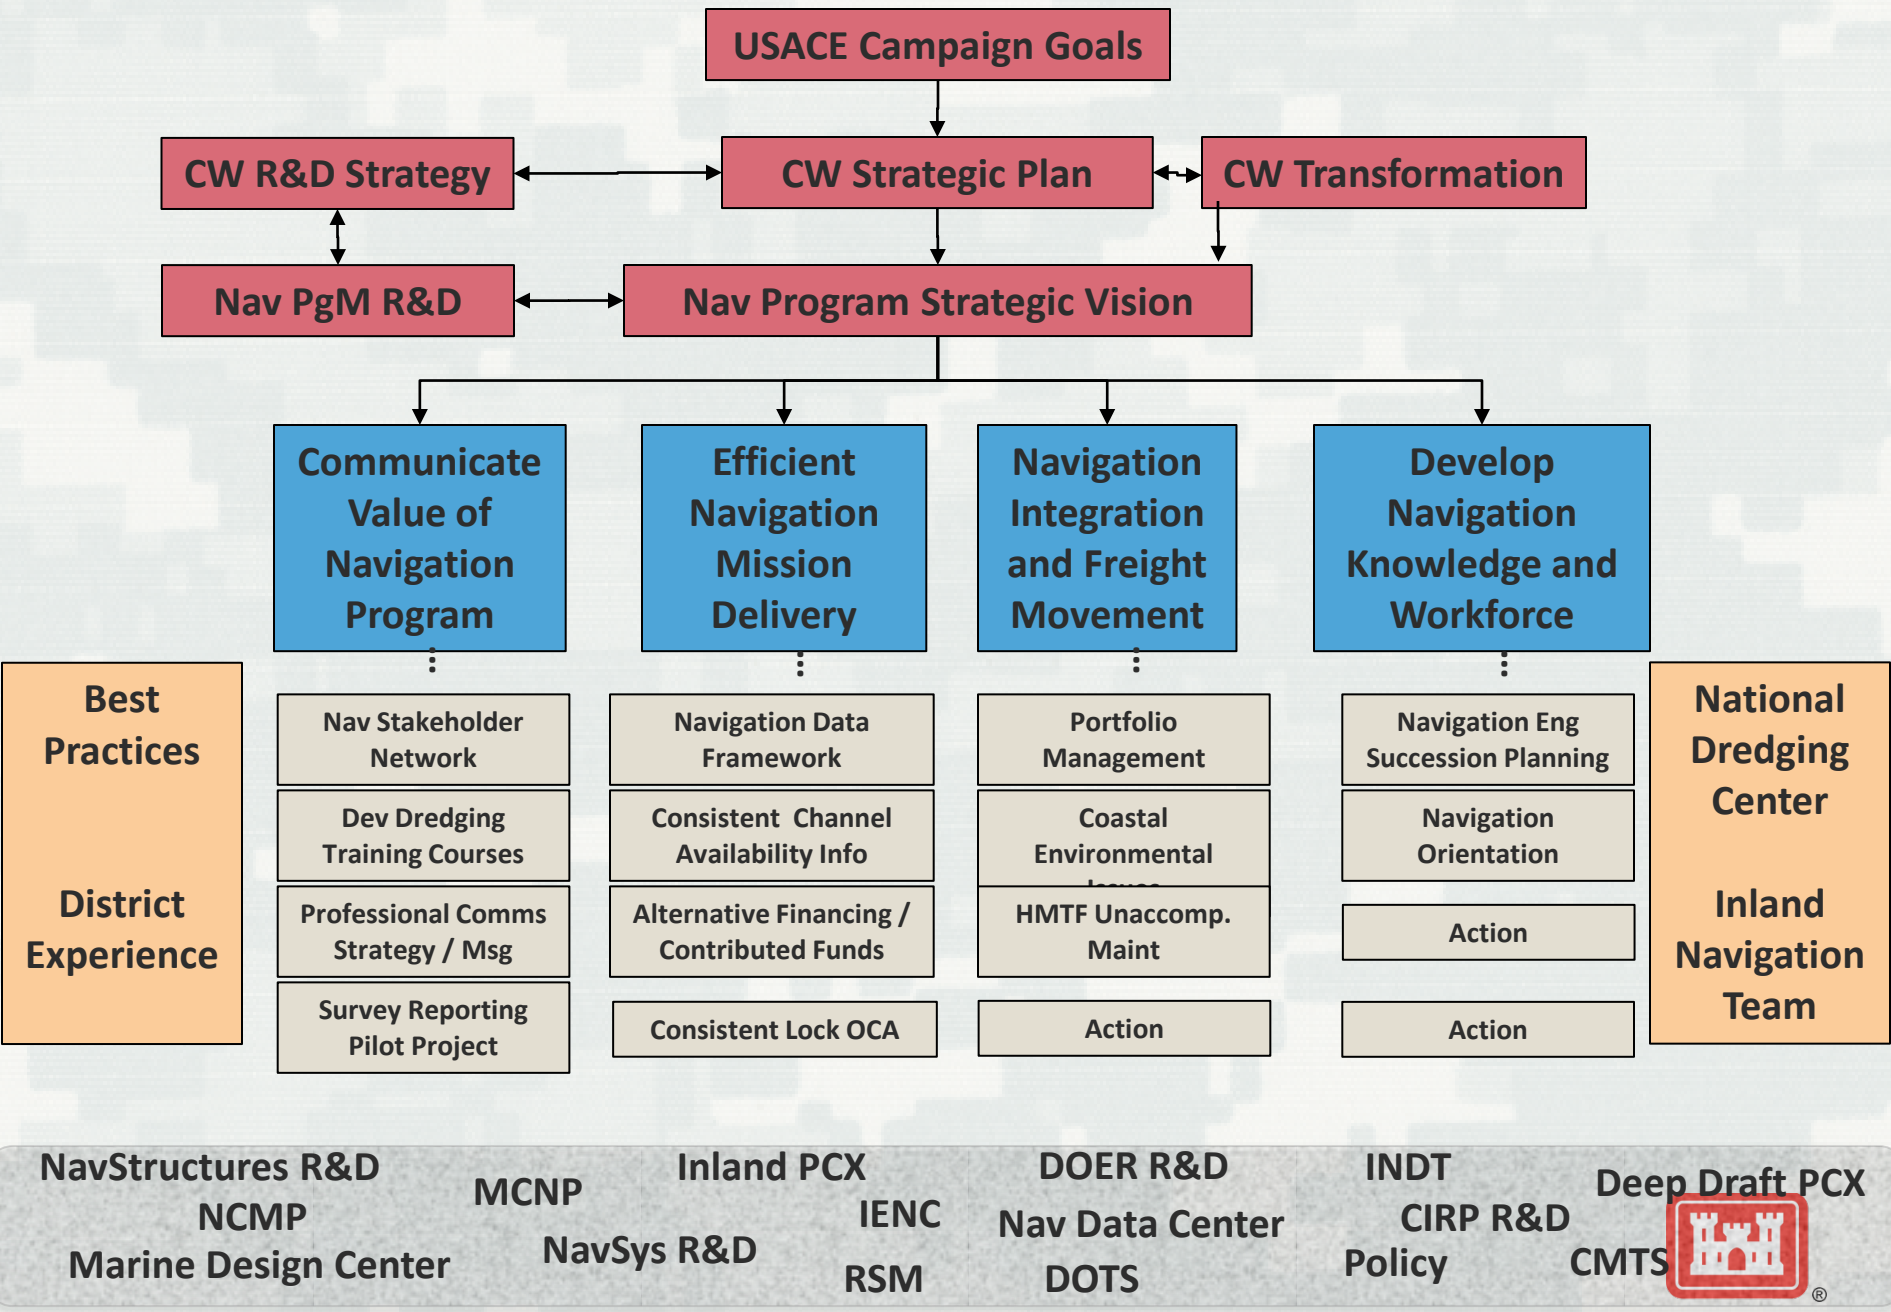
USACE Campaign Goals

CW R&D Strategy

CW Strategic Plan

CW Transformation

Nav PgM R&D

Nav Program Strategic Vision

Communicate Value of Navigation Program

Efficient Navigation Mission Delivery

Navigation Integration and Freight Movement

Develop Navigation Knowledge and Workforce

Best Practices

District Experience

Nav Stakeholder Network

Dev Dredging Training Courses

Professional Comms Strategy / Msg

Survey Reporting Pilot Project

Navigation Data Framework

Consistent Channel Availability Info

Alternative Financing / Contributed Funds

Consistent Lock OCA

Portfolio Management

Coastal Environmental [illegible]

HMTF Unaccomp. Maint

Action

Navigation Eng Succession Planning

Navigation Orientation

Action

Action

National Dredging Center

Inland Navigation Team

NavStructures R&D
NCMP
Marine Design Center

MCNP

NavSys R&D

Inland PCX

IENC

RSM

DOER R&D

Nav Data Center

DOTS

INDT

CIRP R&D

Policy

Deep Draft PCX

CMTS

®